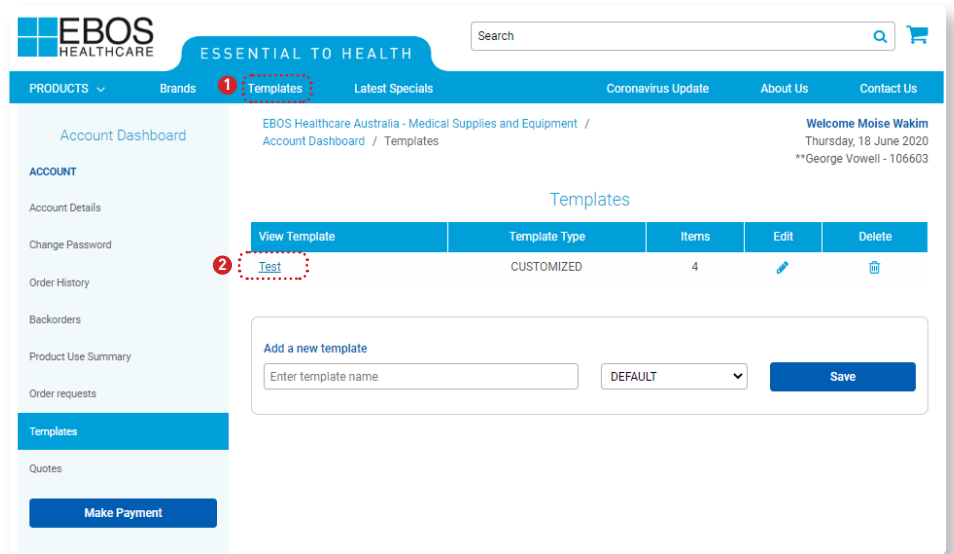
EBOS HEALTHCARE

ESSENTIAL TO HEALTH

Search

PRODUCTS Brands 1 Templates Latest Specials Coronavirus Update About Us Contact Us

Account Dashboard

ACCOUNT

Account Details

Change Password

Order History

Backorders

Product Use Summary

Order requests

Templates

Quotes

Make Payment

EBOS Healthcare Australia - Medical Supplies and Equipment / Account Dashboard / Templates

Welcome Moise Wakim
Thursday, 18 June 2020
**George Vowell - 106603

Templates

| View Template | Template Type | Items | Edit | Delete |
|---|---|---|---|---|
| 2 Test | CUSTOMIZED | 4 | | |

Add a new template

Enter template name

DEFAULT

Save